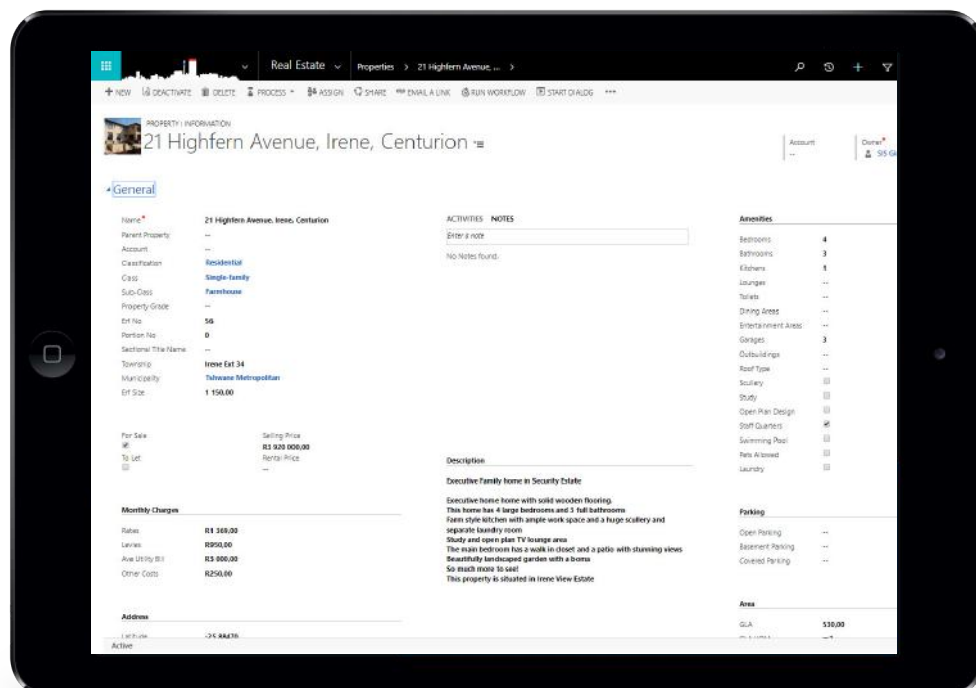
Real Estate Properties > 21 Highfern Avenue, ... >

+ NEW DEACTIVATE DELETE PROCESS ASSIGN SHARE EMAIL A LINK RUN WORKFLOW START DIALOG •••

PROPERTY : INFORMATION
21 Highfern Avenue, Irene, Centurion

Account
--

Owner*
SIS Gl

General

Name* 21 Highfern Avenue, Irene, Centurion
Parent Property --
Account --
Classification Residential
Class Single-family
Sub-Class Farmhouse
Property Grade --
Erf No 56
Portion No 0
Sectional Title Name --
Township Irene Ext 34
Municipality Tshwane Metropolitan
Erf Size 1 150,00

For Sale
To Let
Selling Price R1 920 000,00
Rental Price --

Monthly Charges

Rates R1 369,00
Levies R950,00
Ave Utility Bill R3 000,00
Other Costs R250,00

Address

Latitude -25 88470

ACTIVITIES NOTES
Enter a note
No Notes found.

Description

Executive Family home in Security Estate

Executive home home with solid wooden flooring.
This home has 4 large bedrooms and 3 full bathrooms
Farm style kitchen with ample work space and a huge scullery and separate laundry room
Study and open plan TV lounge area
The main bedroom has a walk in closet and a patio with stunning views
Beautifully landscaped garden with a boma
So much more to see!
This property is situated in Irene View Estate

Amenities

Bedrooms 4
Bathrooms 3
Kitchens 1
Lounges --
Toilets --
Dining Areas --
Entertainment Areas --
Garages 3
Outbuildings --
Roof Type --
Scullery
Study
Open Plan Design
Staff Quarters
Swimming Pool
Pets Allowed
Laundry

Parking

Open Parking --
Basement Parking --
Covered Parking --

Area

GLA 530,00

Active